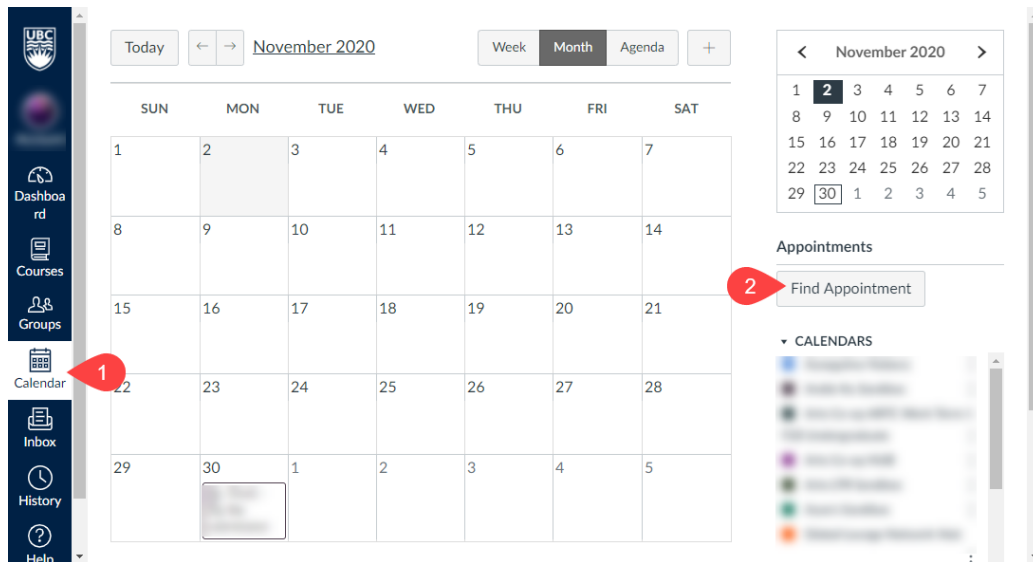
UBC

Dashboard

Courses

Groups

Calendar

1

Inbox

History

Help

Today ← → November 2020 Week Month Agenda +

| SUN | MON | TUE | WED | THU | FRI | SAT |
|---|---|---|---|---|---|---|
| 1 | 2 | 3 | 4 | 5 | 6 | 7 |
| 8 | 9 | 10 | 11 | 12 | 13 | 14 |
| 15 | 16 | 17 | 18 | 19 | 20 | 21 |
| 22 | 23 | 24 | 25 | 26 | 27 | 28 |
| 29 | 30 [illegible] | 1 | 2 | 3 | 4 | 5 |

November 2020

| | | | | | | |
|---|---|---|---|---|---|---|
| 1 | 2 | 3 | 4 | 5 | 6 | 7 |
| 8 | 9 | 10 | 11 | 12 | 13 | 14 |
| 15 | 16 | 17 | 18 | 19 | 20 | 21 |
| 22 | 23 | 24 | 25 | 26 | 27 | 28 |
| 29 | 30 | 1 | 2 | 3 | 4 | 5 |

Appointments

2

Find Appointment

CALENDARS

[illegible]